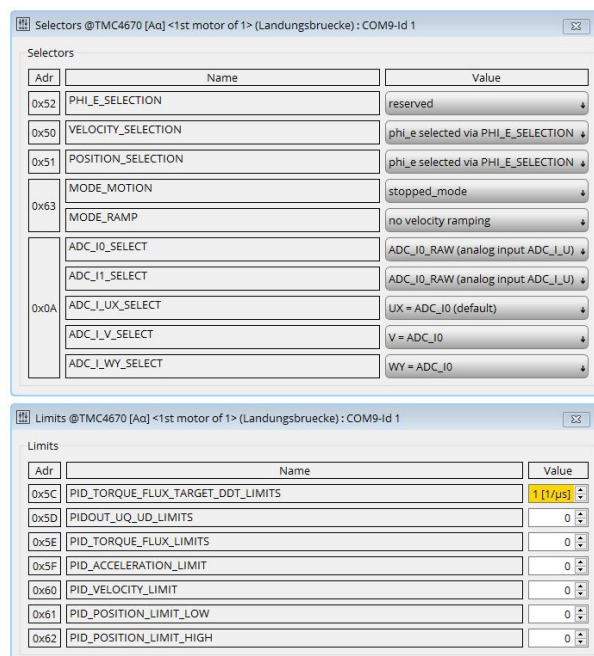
Selectors @TMC4670 [Aα] <1st motor of 1> (Landungsbruecke) : COM9-Id 1

Selectors

| Adr | Name | Value |
|---|---|---|
| 0x52 | PHI_E_SELECTION | reserved |
| 0x50 | VELOCITY_SELECTION | phi_e selected via PHI_E_SELECTION |
| 0x51 | POSITION_SELECTION | phi_e selected via PHI_E_SELECTION |
| 0x63 | MODE_MOTION | stopped_mode |
| | MODE_RAMP | no velocity ramping |
| 0x0A | ADC_I0_SELECT | ADC_I0_RAW (analog input ADC_I_U) |
| | ADC_I1_SELECT | ADC_I0_RAW (analog input ADC_I_U) |
| | ADC_I_UX_SELECT | UX = ADC_I0 (default) |
| | ADC_I_V_SELECT | V = ADC_I0 |
| | ADC_I_WY_SELECT | WY = ADC_I0 |

Limits @TMC4670 [Aα] <1st motor of 1> (Landungsbruecke) : COM9-Id 1

Limits

| Adr | Name | Value |
|---|---|---|
| 0x5C | PID_TORQUE_FLUX_TARGET_DDT_LIMITS | 1 [1/µs] |
| 0x5D | PIDOUT_UQ_UD_LIMITS | 0 |
| 0x5E | PID_TORQUE_FLUX_LIMITS | 0 |
| 0x5F | PID_ACCELERATION_LIMIT | 0 |
| 0x60 | PID_VELOCITY_LIMIT | 0 |
| 0x61 | PID_POSITION_LIMIT_LOW | 0 |
| 0x62 | PID_POSITION_LIMIT_HIGH | 0 |